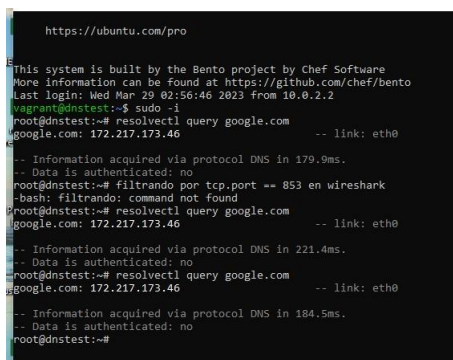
https://ubuntu.com/pro

This system is built by the Bento project by Chef Software
More information can be found at https://github.com/chef/bento
Last login: Wed Mar 29 02:56:46 2023 from 10.0.2.2
vagrant@dnstest:~$ sudo -i
root@dnstest:~# resolvectl query google.com
google.com: 172.217.173.46                    -- link: eth0

-- Information acquired via protocol DNS in 179.9ms.
-- Data is authenticated: no
root@dnstest:~# filtrando por tcp.port == 853 en wireshark
-bash: filtrando: command not found
root@dnstest:~# resolvectl query google.com
google.com: 172.217.173.46                    -- link: eth0

-- Information acquired via protocol DNS in 221.4ms.
-- Data is authenticated: no
root@dnstest:~# resolvectl query google.com
google.com: 172.217.173.46                    -- link: eth0

-- Information acquired via protocol DNS in 184.5ms.
-- Data is authenticated: no
root@dnstest:~#